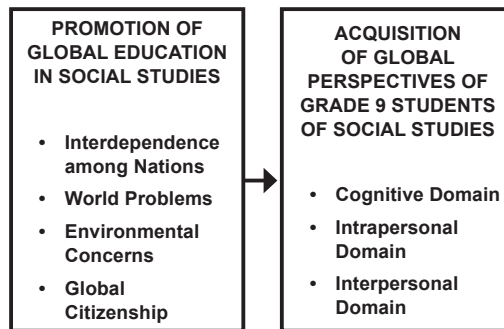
PROMOTION OF GLOBAL EDUCATION IN SOCIAL STUDIES

- Interdependence among Nations
- World Problems
- Environmental Concerns
- Global Citizenship

ACQUISITION OF GLOBAL PERSPECTIVES OF GRADE 9 STUDENTS OF SOCIAL STUDIES

- Cognitive Domain
- Intrapersonal Domain
- Interpersonal Domain